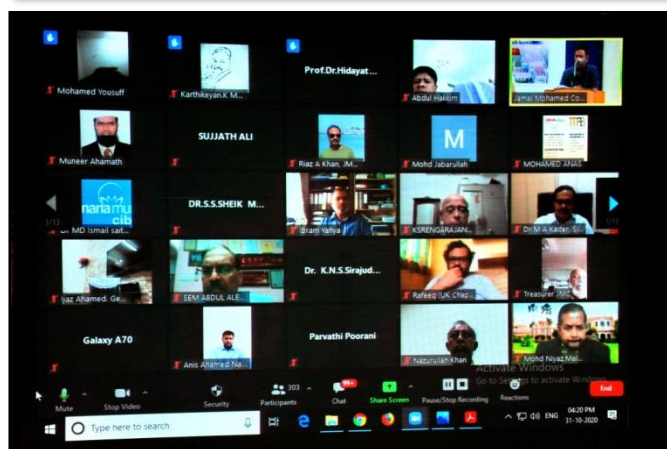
Mohamed Yousuff
Karthikeyan.K M...
Prof.Dr.Hidayat...
Abdul Hakim
Jamal Mohamed Co...

Muneer Ahamath
SUJJATH ALI
Riaz A Khan, JM...
M
Mohd Jabarullah
MOHAMED ANAS

1/15
Dr MD Ismail sait...
DR.S.S.SHEIK M...
Ibrahim Yahya
KSRENGARAJAN...
Dr M A Kader, Sh...
1/15

Ijaz Ahamed, Ge...
SEM ABDUL ALE...
Dr. K.N.S.Sirajud...
Rafeeq (UK Chap...
Treasurer JMC...

Galaxy A70
Anis Ahamed Na...
Parvathi Poorani
Nazurullah Khan
Mohd Niyaz Mal...

Activate Windows
Go to Settings to activate Windows.

Mute
Stop Video
Security
303
Participants
Chat
Share Screen
Pause/Stop Recording
Reactions
End

Type here to search
ENG
04:20 PM
31-10-2020